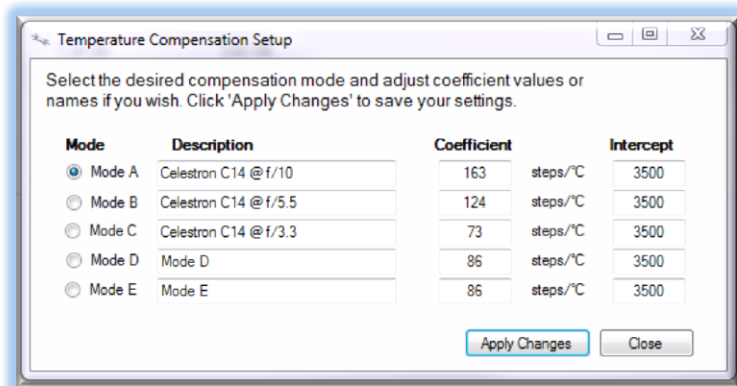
Temperature Compensation Setup

Select the desired compensation mode and adjust coefficient values or names if you wish. Click 'Apply Changes' to save your settings.

| Mode | Description | Coefficient | | Intercept |
|---|---|---|---|---|
| Mode A | Celestron C14 @ f/10 | 163 | steps/°C | 3500 |
| Mode B | Celestron C14 @ f/5.5 | 124 | steps/°C | 3500 |
| Mode C | Celestron C14 @ f/3.3 | 73 | steps/°C | 3500 |
| Mode D | Mode D | 86 | steps/°C | 3500 |
| Mode E | Mode E | 86 | steps/°C | 3500 |

Apply Changes Close